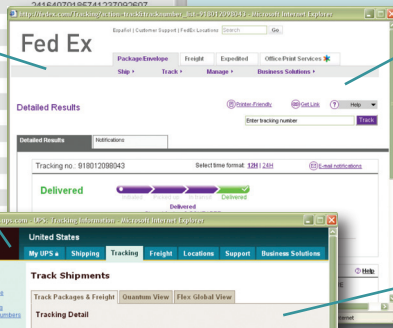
241607185741237090027

http://fedex.com/Tracking?action=track&tracknumber_list=918012098043 - Microsoft Internet Explorer

Fed Ex

Español | Customer Support | FedEx Locations Search Go

Package/Envelope Freight Expedited Office/Print Services

Ship ▸ Track ▸ Manage ▸ Business Solutions ▸

Detailed Results

Printer-Friendly Get Link Help

Enter tracking number Track

Detailed Results Notifications

Tracking no.: 918012098043 Select time format: 12H | 24H E-mail notifications

Delivered

Initiated Picked up In transit Delivered

Delivered

ups.com - UPS: Tracking Information - Microsoft Internet Explorer

United States

My UPS Shipping Tracking Freight Locations Support Business Solutions

Track Shipments

Help

Track Packages & Freight Quantum View Flex Global View

Tracking Detail

numbers